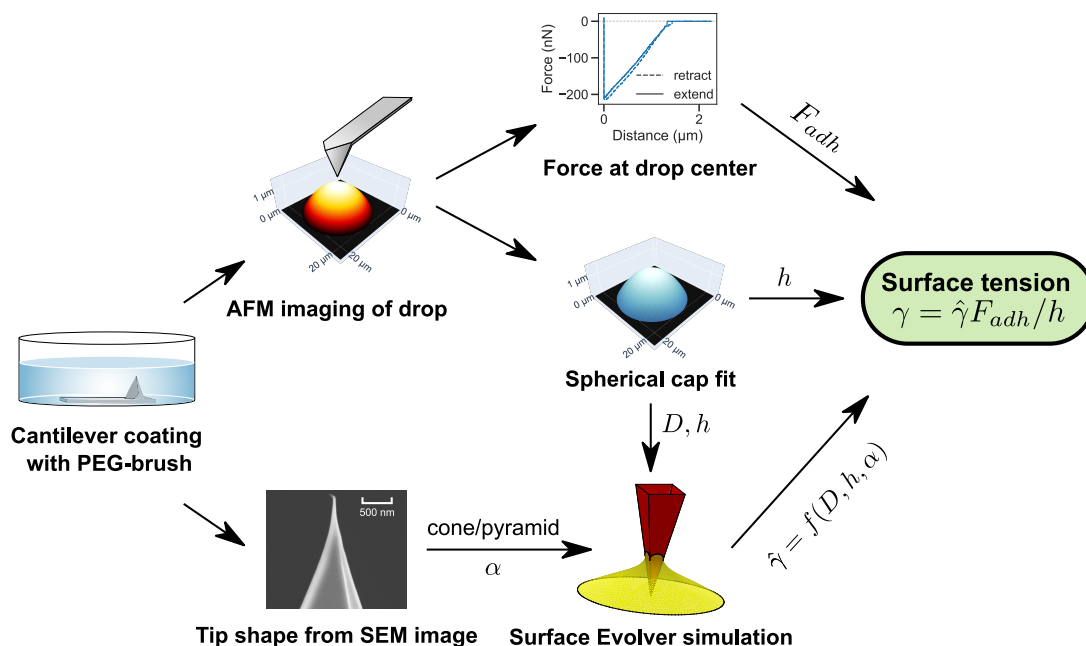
0
−100
−200
Force (nN)
0
2
Distance (μm)
retract
extend

Force at drop center

$F_{adh}$

1 μm
0 μm
0 μm
20 μm
20 μm

AFM imaging of drop

1 μm
0 μm
0 μm
20 μm
20 μm

Spherical cap fit

$h$

Surface tension
$\gamma = \hat{\gamma} F_{adh}/h$

Cantilever coating with PEG-brush

$D, h$

500 nm

Tip shape from SEM image

cone/pyramid
$\alpha$

Surface Evolver simulation

$\hat{\gamma} = f(D, h, \alpha)$